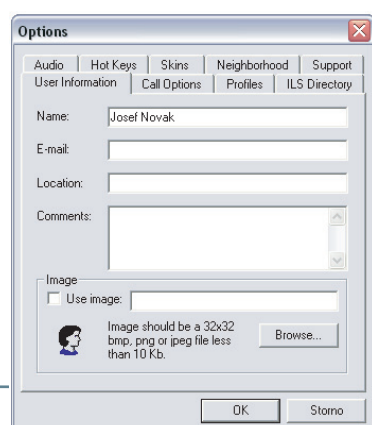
Options

Audio | Hot Keys | Skins | Neighborhood | Support
User Information | Call Options | Profiles | ILS Directory

Name: Josef Novak

E-mail:

Location:

Comments:

Image
Use image:

Image should be a 32x32 bmp, png or jpeg file less than 10 Kb.

Browse...

OK

Storno